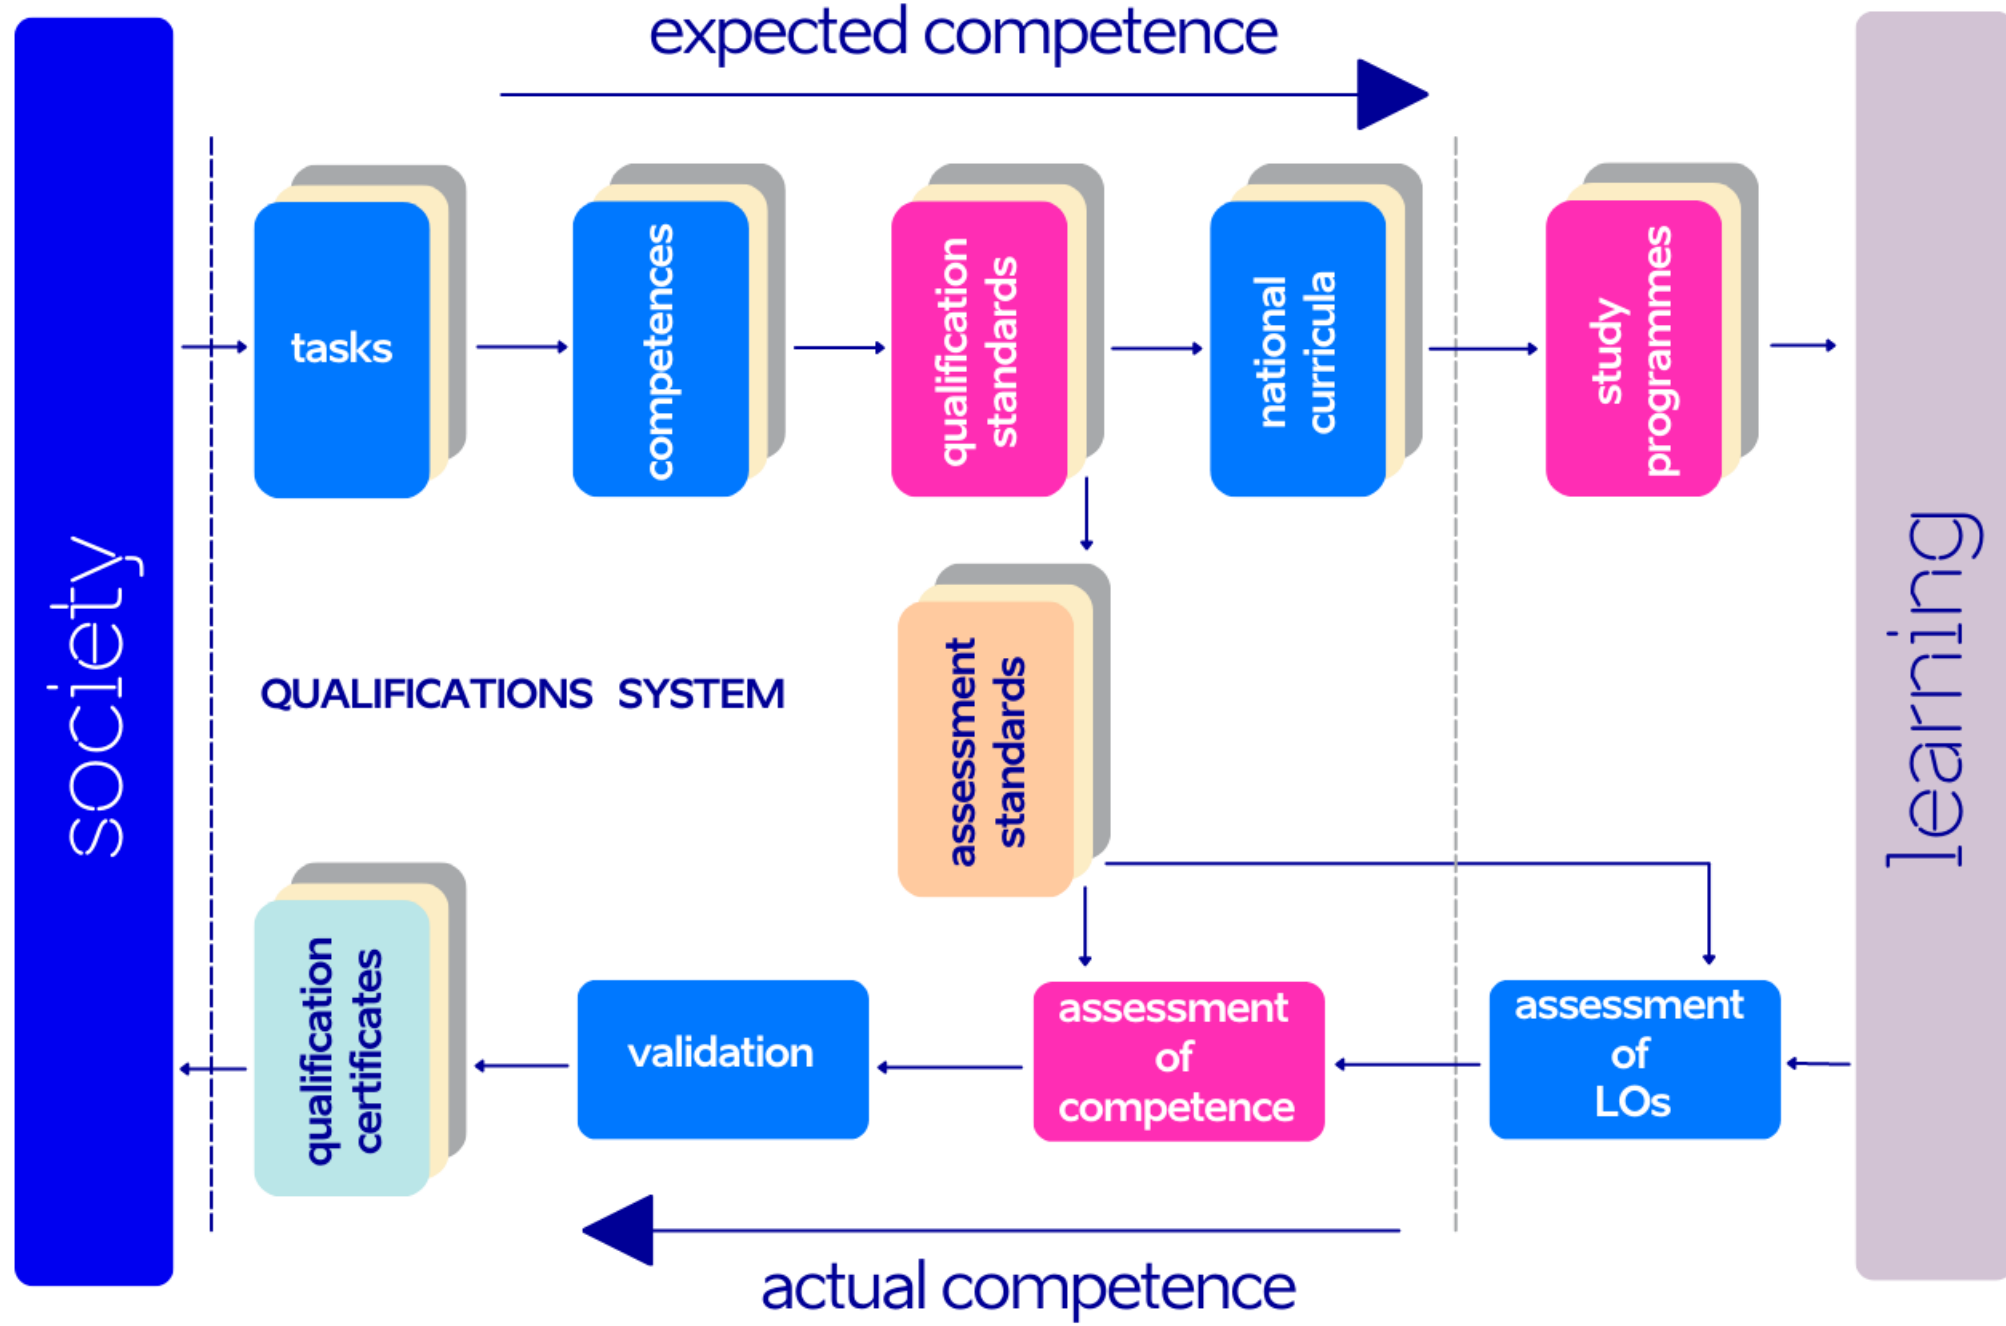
expected competence

society

tasks

competences

qualification standards

national curricula

study programmes

learning

QUALIFICATIONS SYSTEM

assessment standards

qualification certificates

validation

assessment of competence

assessment of LOs

actual competence